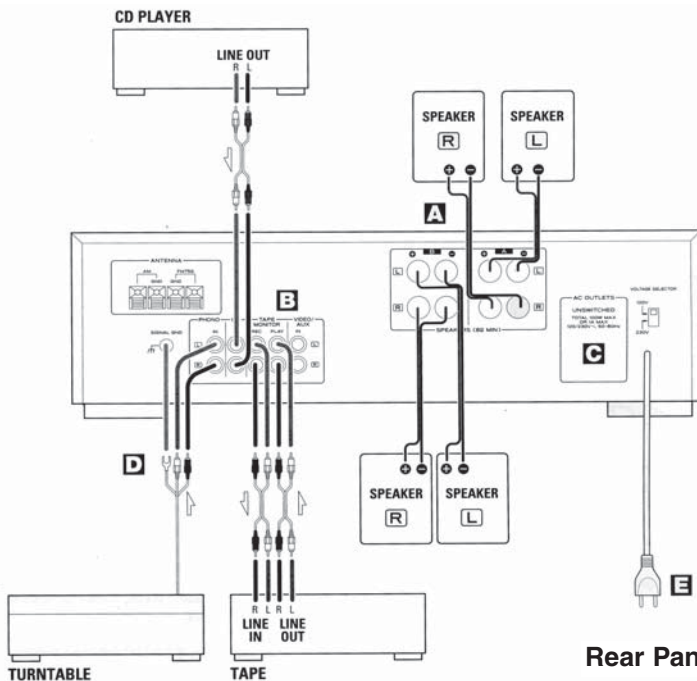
CD PLAYER

LINE OUT
R L

SPEAKER
R
+ −

SPEAKER
L
+ −

A

ANTENNA
AM
GND
GND
FM75Ω

B

SIGNAL GND

PHONO
IN
TAPE MONITOR
REC PLAY
VIDEO/AUX
IN

L
R

B
A

SPEAKERS (8Ω MIN)

AC OUTLETS
UNSWITCHED
C

VOLTAGE SELECTOR
230V

D

+ −
+ −

SPEAKER
R

SPEAKER
L

E

R L R L
LINE IN LINE OUT

TURNTABLE

TAPE

Rear Pan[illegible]